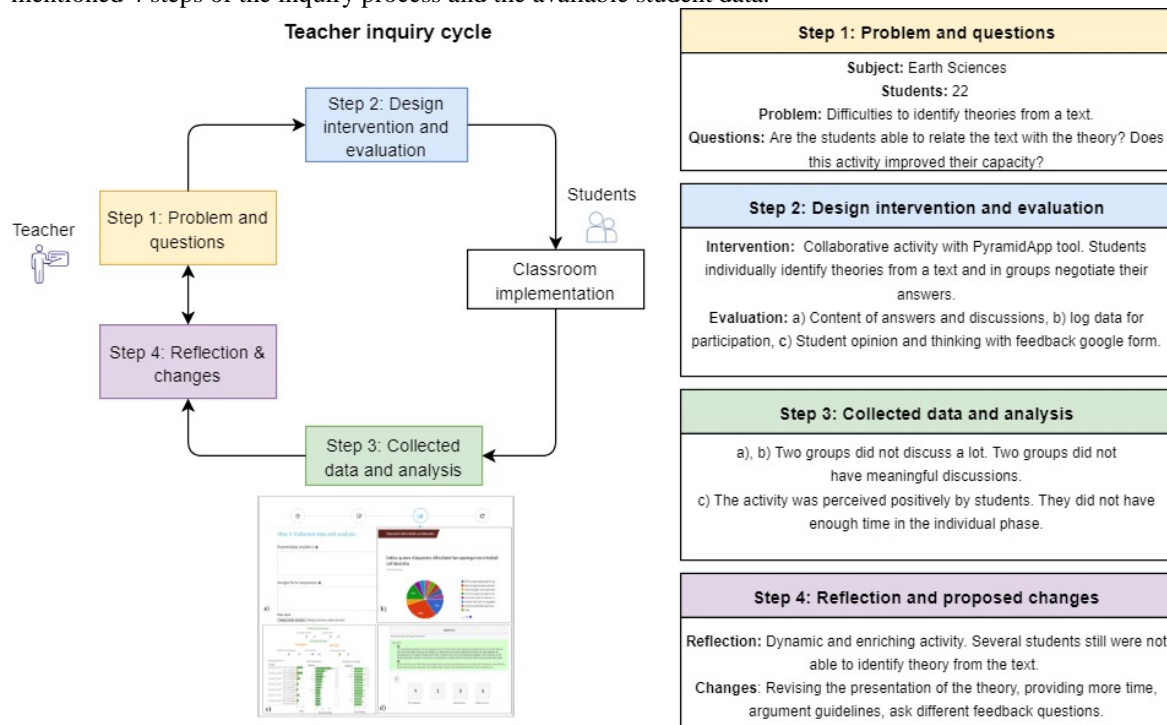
mentioned 4 steps of the inquiry process and the available student data.

Teacher inquiry cycle

Step 2: Design intervention and evaluation

Students

Teacher

Step 1: Problem and questions

Classroom implementation

Step 4: Reflection & changes

Step 3: Collected data and analysis

Step 3: Collected data and analysis

a)

b)

c)

d)

Step 1: Problem and questions

Subject: Earth Sciences
Students: 22
Problem: Difficulties to identify theories from a text.
Questions: Are the students able to relate the text with the theory? Does this activity improved their capacity?

Step 2: Design intervention and evaluation

Intervention: Collaborative activity with PyramidApp tool. Students individually identify theories from a text and in groups negotiate their answers.
Evaluation: a) Content of answers and discussions, b) log data for participation, c) Student opinion and thinking with feedback google form.

Step 3: Collected data and analysis

a), b) Two groups did not discuss a lot. Two groups did not have meaningful discussions.
c) The activity was perceived positively by students. They did not have enough time in the individual phase.

Step 4: Reflection and proposed changes

Reflection: Dynamic and enriching activity. Several students still were not able to identify theory from the text.
Changes: Revising the presentation of the theory, providing more time, argument guidelines, ask different feedback questions.